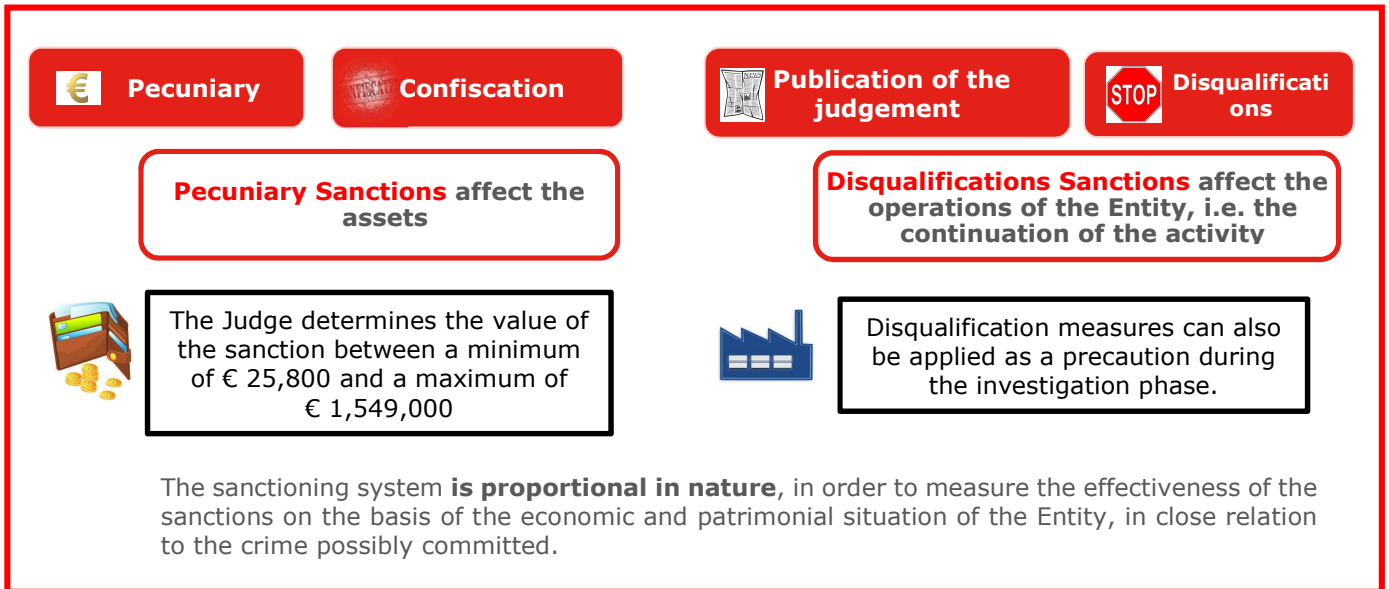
€ Pecuniary

Confiscation

Publication of the judgement

STOP Disqualifications

**Pecuniary Sanctions** affect the assets

**Disqualifications Sanctions** affect the operations of the Entity, i.e. the continuation of the activity

The Judge determines the value of the sanction between a minimum of € 25,800 and a maximum of € 1,549,000

Disqualification measures can also be applied as a precaution during the investigation phase.

The sanctioning system **is proportional in nature**, in order to measure the effectiveness of the sanctions on the basis of the economic and patrimonial situation of the Entity, in close relation to the crime possibly committed.